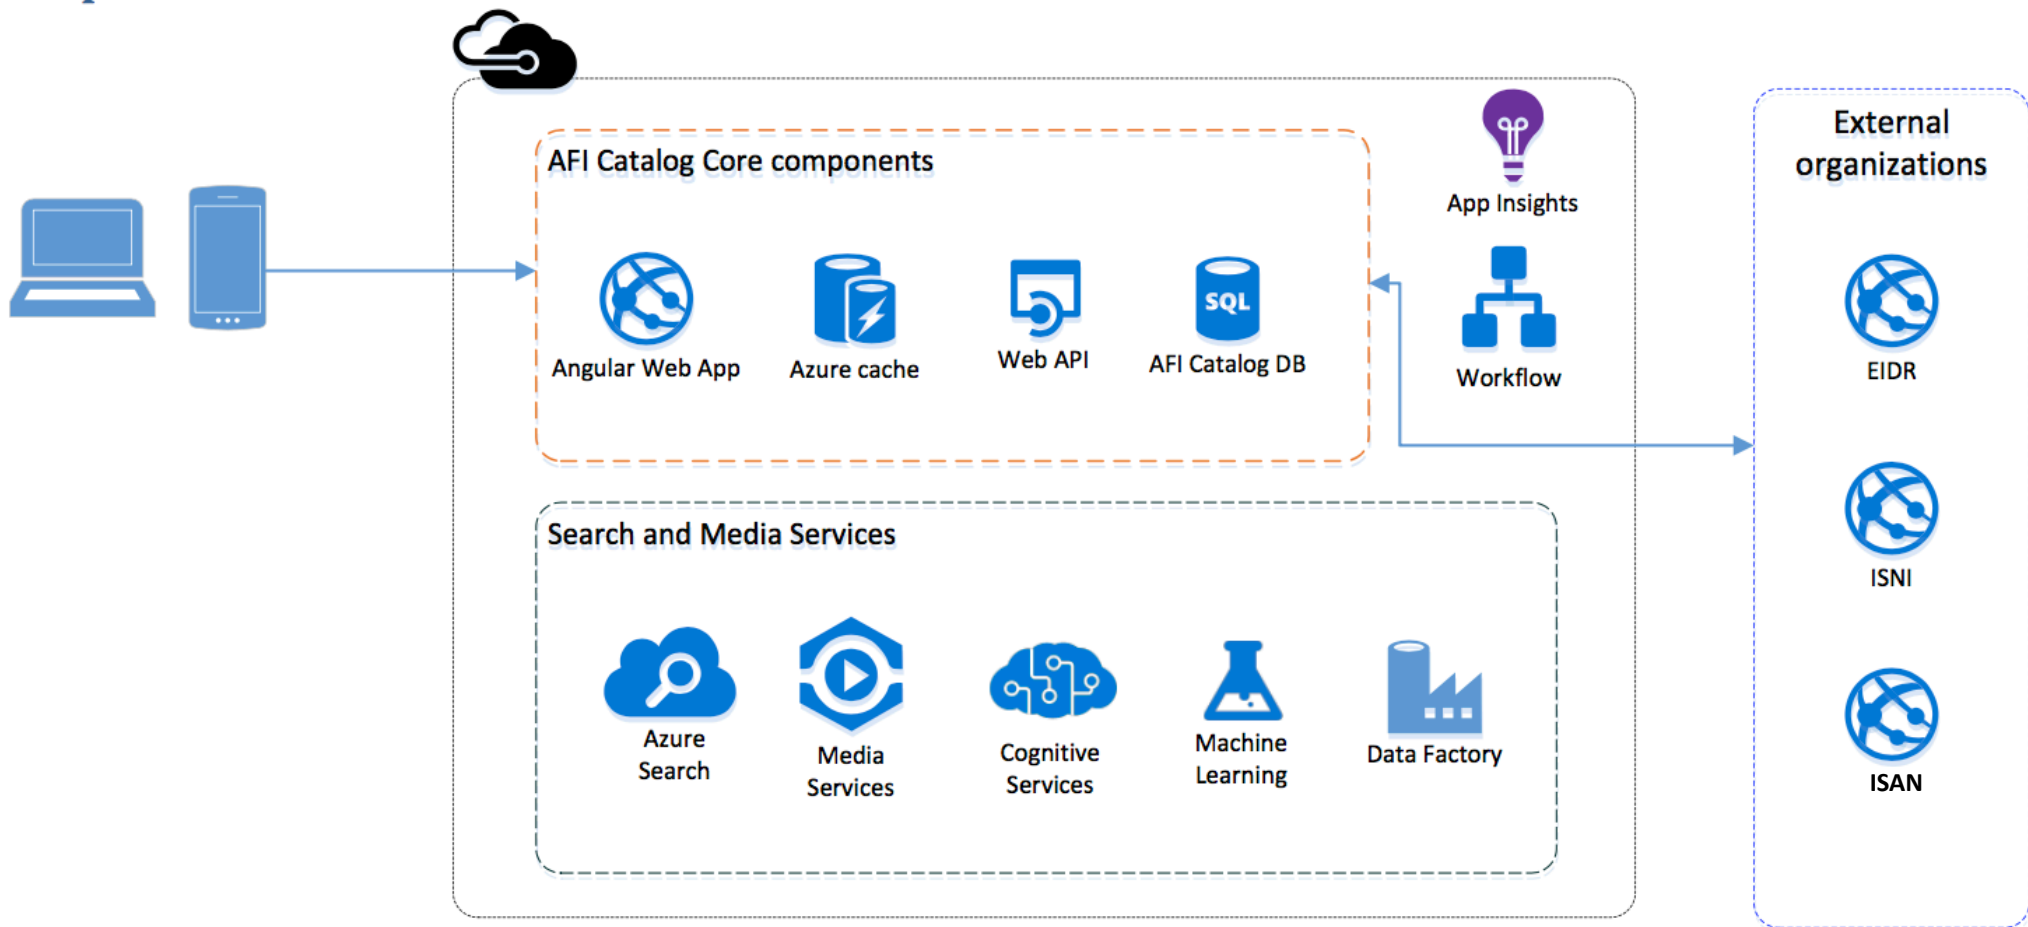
AFI Catalog Core components

Angular Web App

Azure cache

Web API

SQL

AFI Catalog DB

App Insights

Workflow

External organizations

EIDR

ISNI

ISAN

Search and Media Services

Azure Search

Media Services

Cognitive Services

Machine Learning

Data Factory